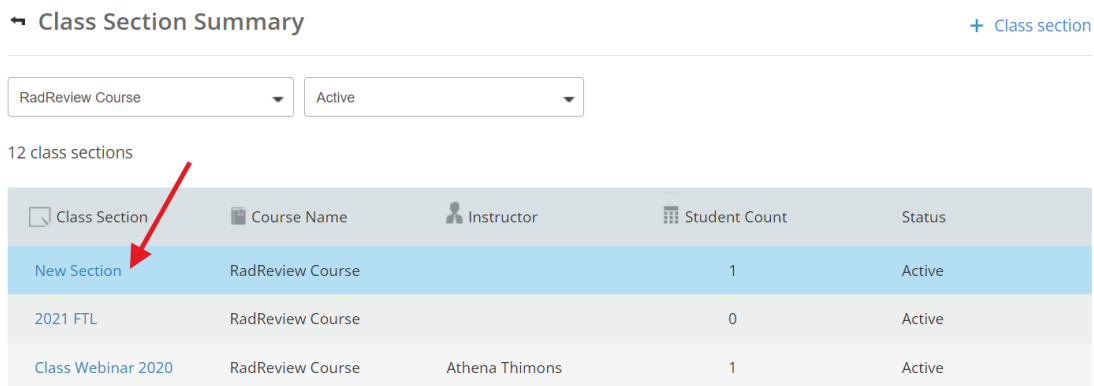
Class Section Summary

+ Class section

RadReview Course

Active

12 class sections

| Class Section | Course Name | Instructor | Student Count | Status |
|---|---|---|---|---|
| New Section | RadReview Course | | 1 | Active |
| 2021 FTL | RadReview Course | | 0 | Active |
| Class Webinar 2020 | RadReview Course | Athena Thimons | 1 | Active |